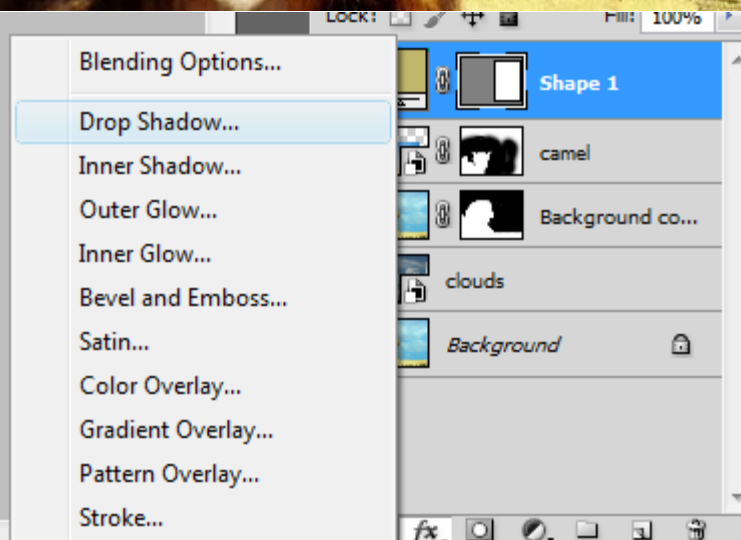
Lock:
Fill: 100%

Blending Options...
Drop Shadow...
Inner Shadow...
Outer Glow...
Inner Glow...
Bevel and Emboss...
Satin...
Color Overlay...
Gradient Overlay...
Pattern Overlay...
Stroke...

Shape 1
camel
Background co...
clouds
Background

fx